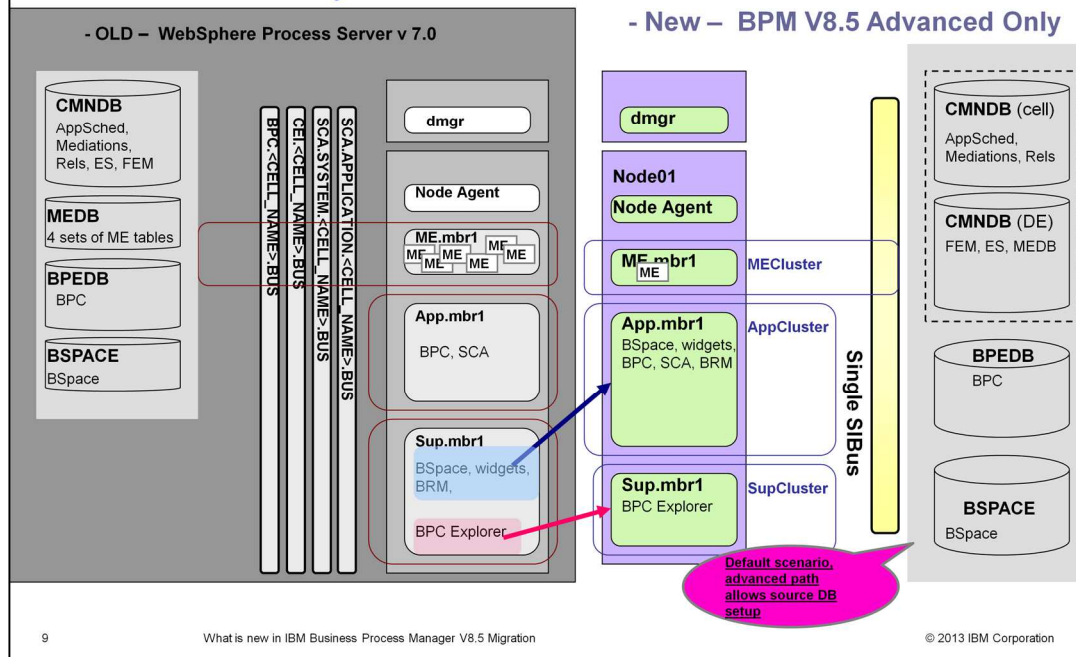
- OLD – WebSphere Process Server v 7.0

- New – BPM V8.5 Advanced Only

CMNDB
AppSched, Mediations, Rels, ES, FEM

MEDB
4 sets of ME tables

BPEDB
BPC

BSPACE
BSpace

BPC.<CELL_NAME>.BUS

CEI.<CELL_NAME>.BUS

SCA.SYSTEM.<CELL_NAME>.BUS

SCA.APPLICATION.<CELL_NAME>.BUS

dmgr

Node Agent

ME.mbr1
ME ME ME ME ME

App.mbr1
BPC, SCA

Sup.mbr1
BSpace, widgets, BRM,

BPC Explorer

dmgr

Node01

Node Agent

ME.mbr1
ME

MECluster

App.mbr1
BSpace, widgets, BPC, SCA, BRM

AppCluster

Sup.mbr1
BPC Explorer

SupCluster

Single SIBus

CMNDB (cell)
AppSched, Mediations, Rels

CMNDB (DE)
FEM, ES, MEDB

BPEDB
BPC

BSPACE
BSpace

Default scenario, advanced path allows source DB setup

9

What is new in IBM Business Process Manager V8.5 Migration

© 2013 IBM Corporation